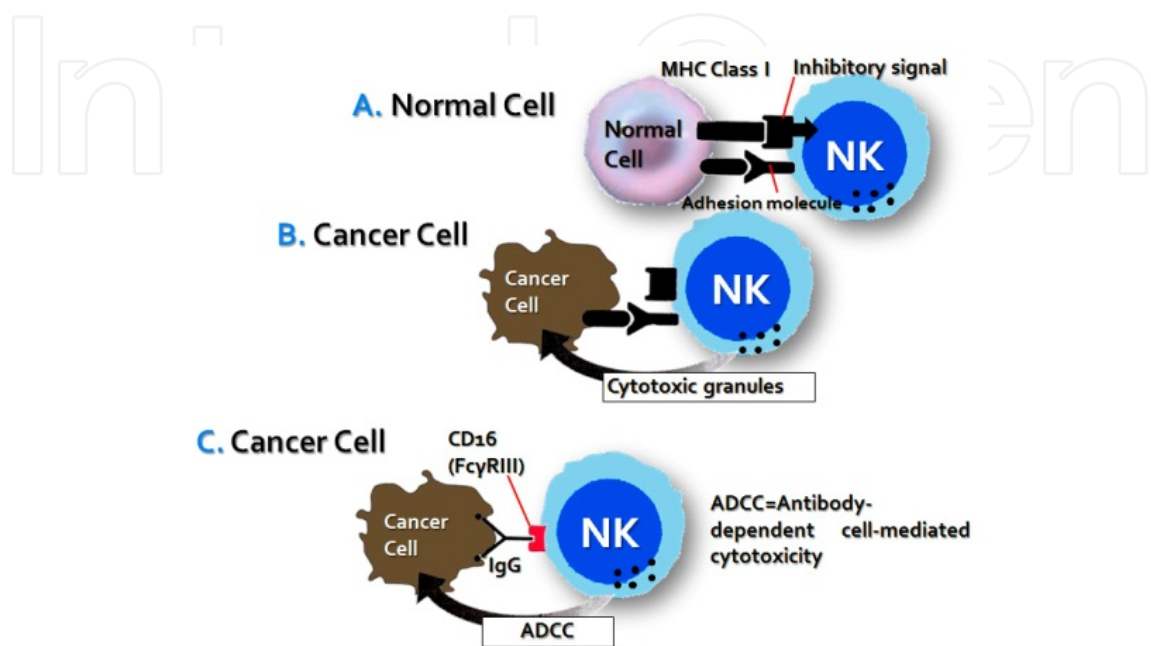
IntechOpen

A. Normal Cell

MHC Class I

Inhibitory signal

Normal Cell

NK

Adhesion molecule

B. Cancer Cell

Cancer Cell

NK

Cytotoxic granules

C. Cancer Cell

CD16 (FcγRIII)

Cancer Cell

IgG

NK

ADCC=Antibody-dependent cell-mediated cytotoxicity

ADCC